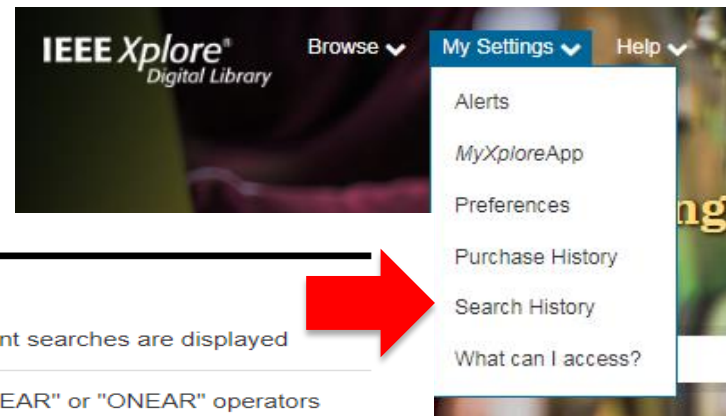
IEEE Xplore®
Digital Library

Browse

My Settings

Help

Alerts

MyXploreApp

Preferences

Purchase History

Search History

What can I access?

ng

nt searches are displayed

EAR" or "ONEAR" operators